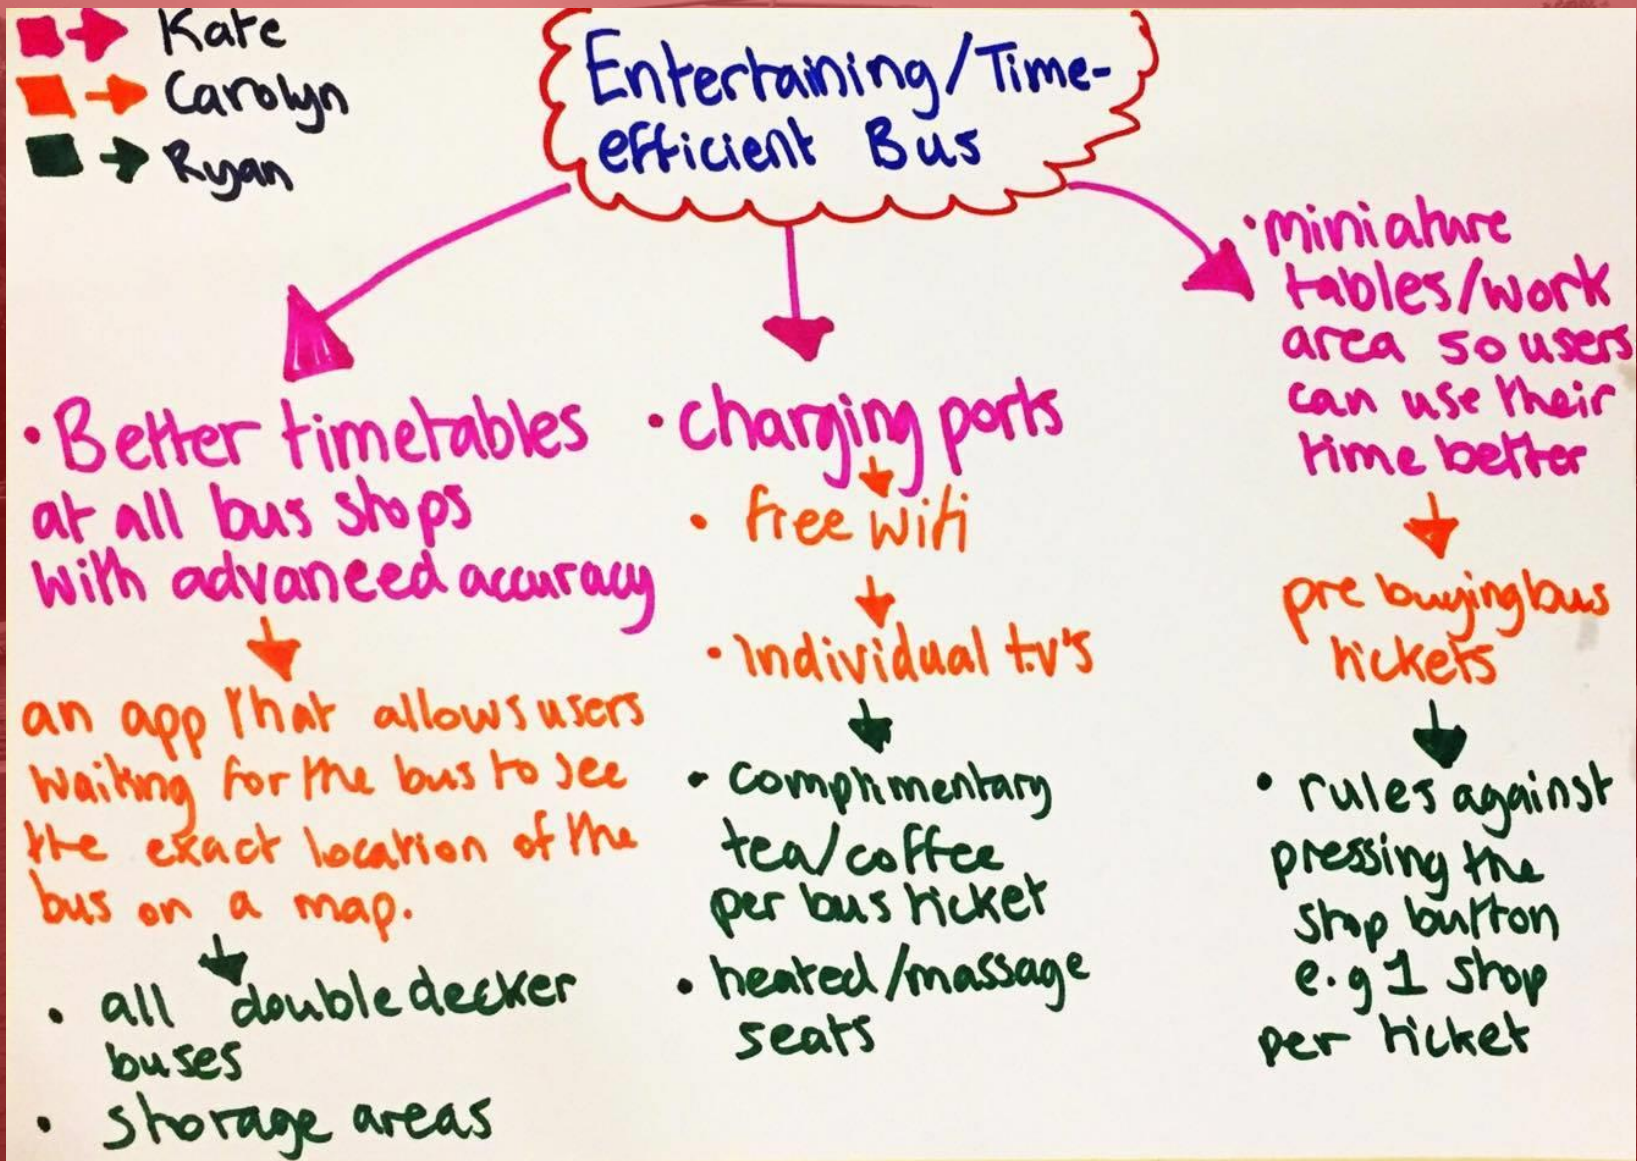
Kate
Carolyn
Ryan

Entertaining/Time-efficient Bus

• Better timetables at all bus stops with advaneed accuracy

an app that allows users waiting for the bus to see the exact location of the bus on a map.

• all double decker buses
• storage areas

• charging ports

• free wifi

• Individual t.v's

• complimentary tea/coffee per bus ticket
• heated/massage seats

• miniature tables/work area so users can use their time better

pre buying bus tickets

• rules against pressing the stop button e.g 1 stop per ticket